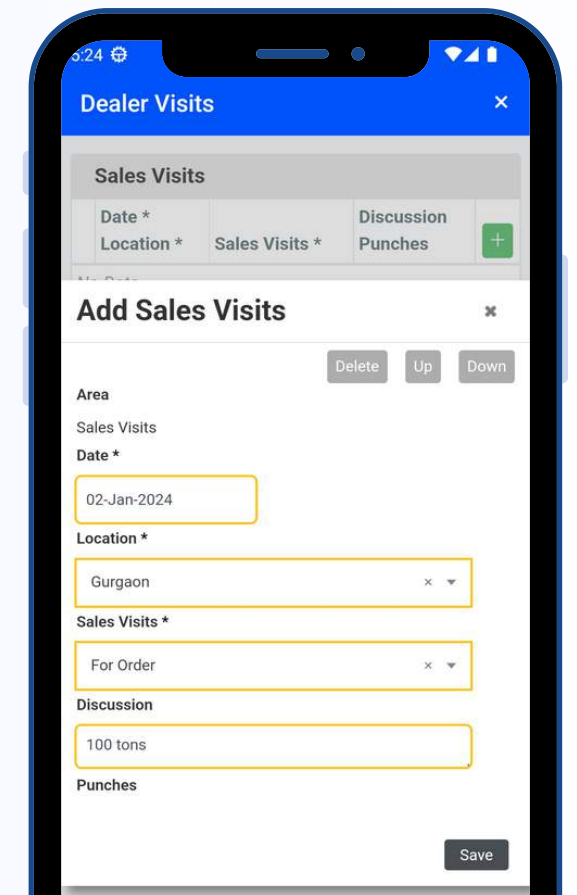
5:24

Dealer Visits ×

Sales Visits

| Date * Location * | Sales Visits * | Discussion Punches | + |
|---|---|---|---|

No Data

Add Sales Visits ×

Delete Up Down

Area

Sales Visits

Date *

02-Jan-2024

Location *

Gurgaon

Sales Visits *

For Order

Discussion

100 tons

Punches

Save